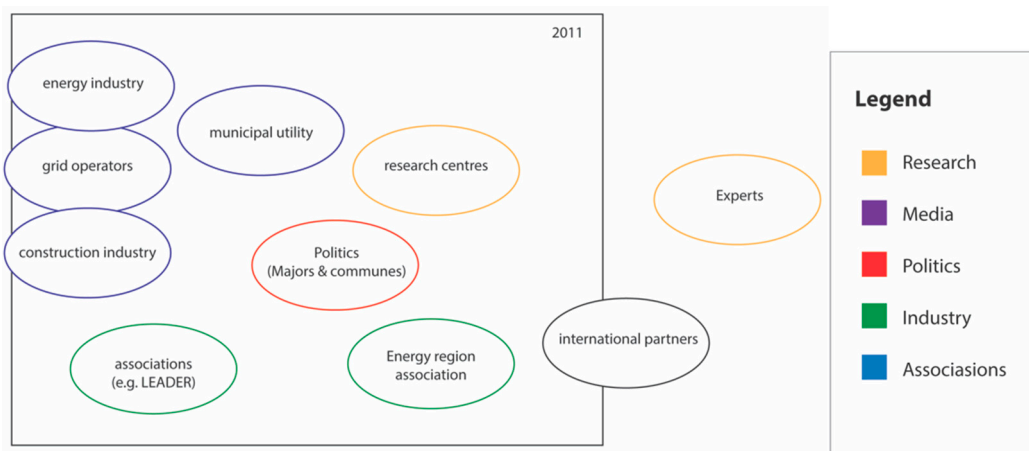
2011

energy industry

municipal utility

grid operators

research centres

Experts

construction industry

Politics (Majors & communes)

associations (e.g. LEADER)

Energy region association

international partners

Legend

Research

Media

Politics

Industry

Associasions